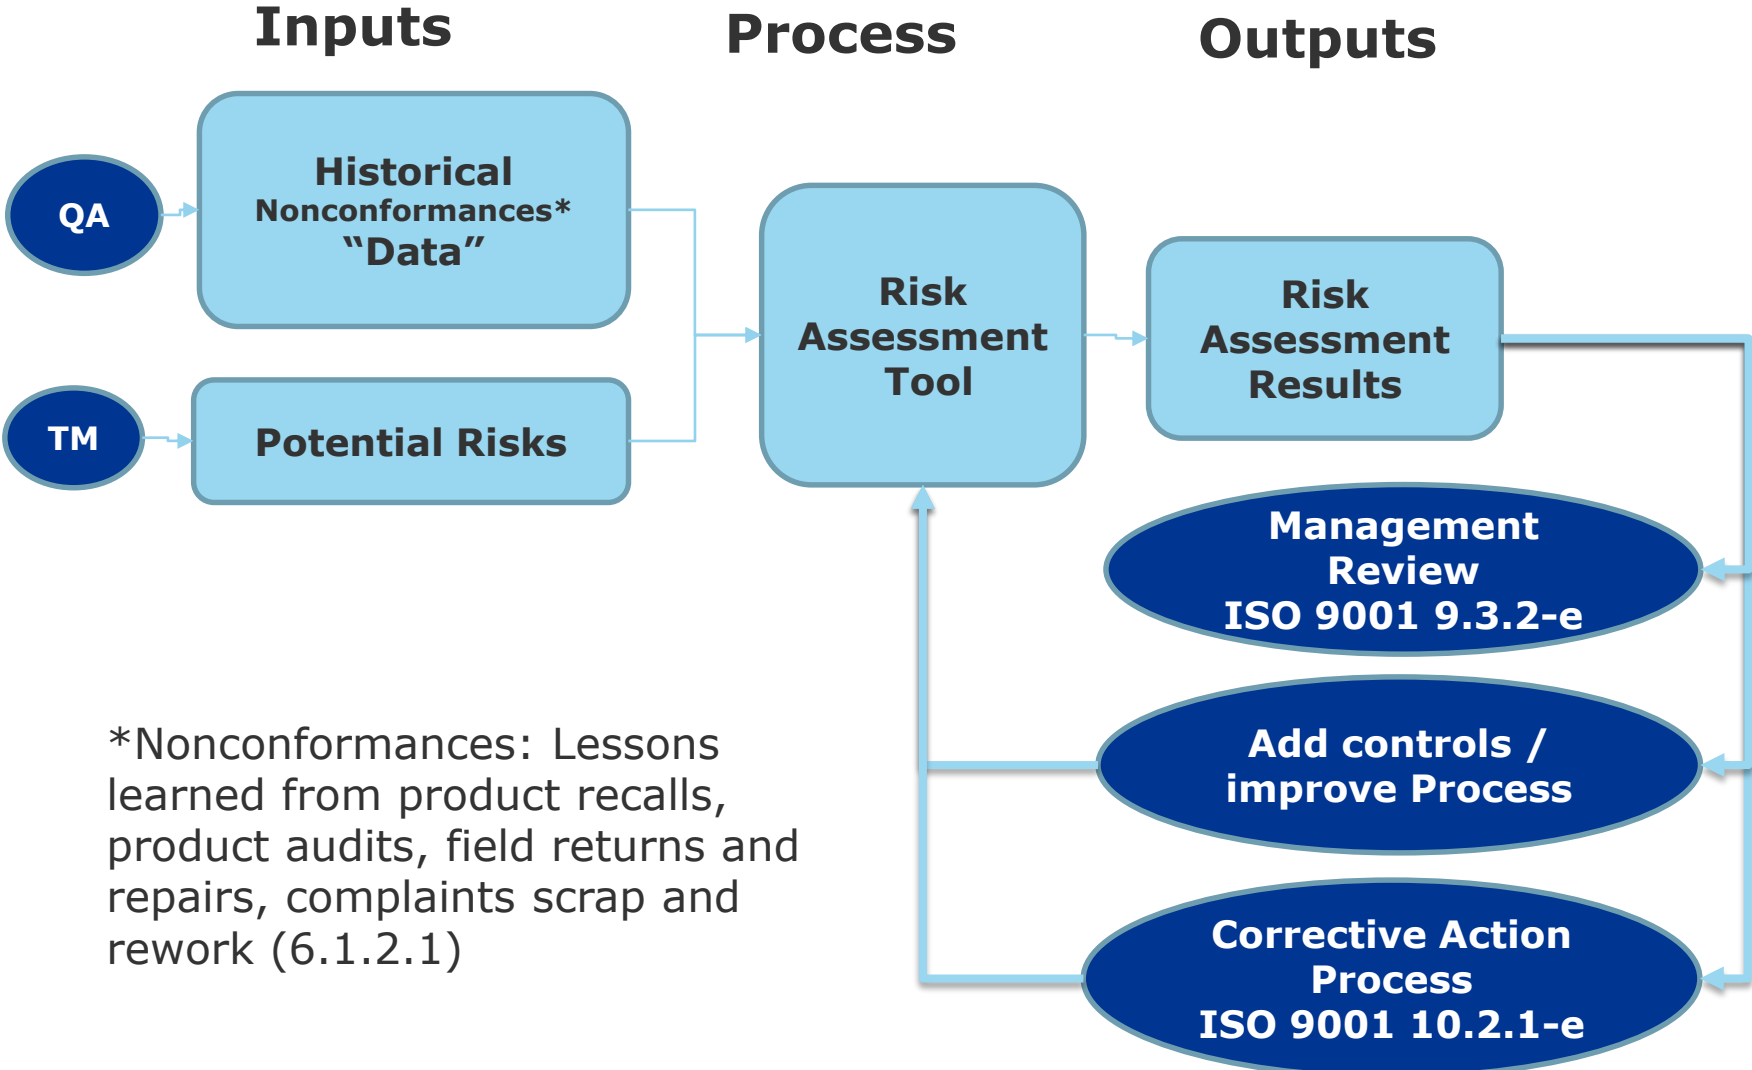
Inputs

Process

Outputs

QA

Historical Nonconformances* “Data”

TM

Potential Risks

Risk Assessment Tool

Risk Assessment Results

Management Review ISO 9001 9.3.2-e

Add controls / improve Process

Corrective Action Process ISO 9001 10.2.1-e

*Nonconformances: Lessons learned from product recalls, product audits, field returns and repairs, complaints scrap and rework (6.1.2.1)